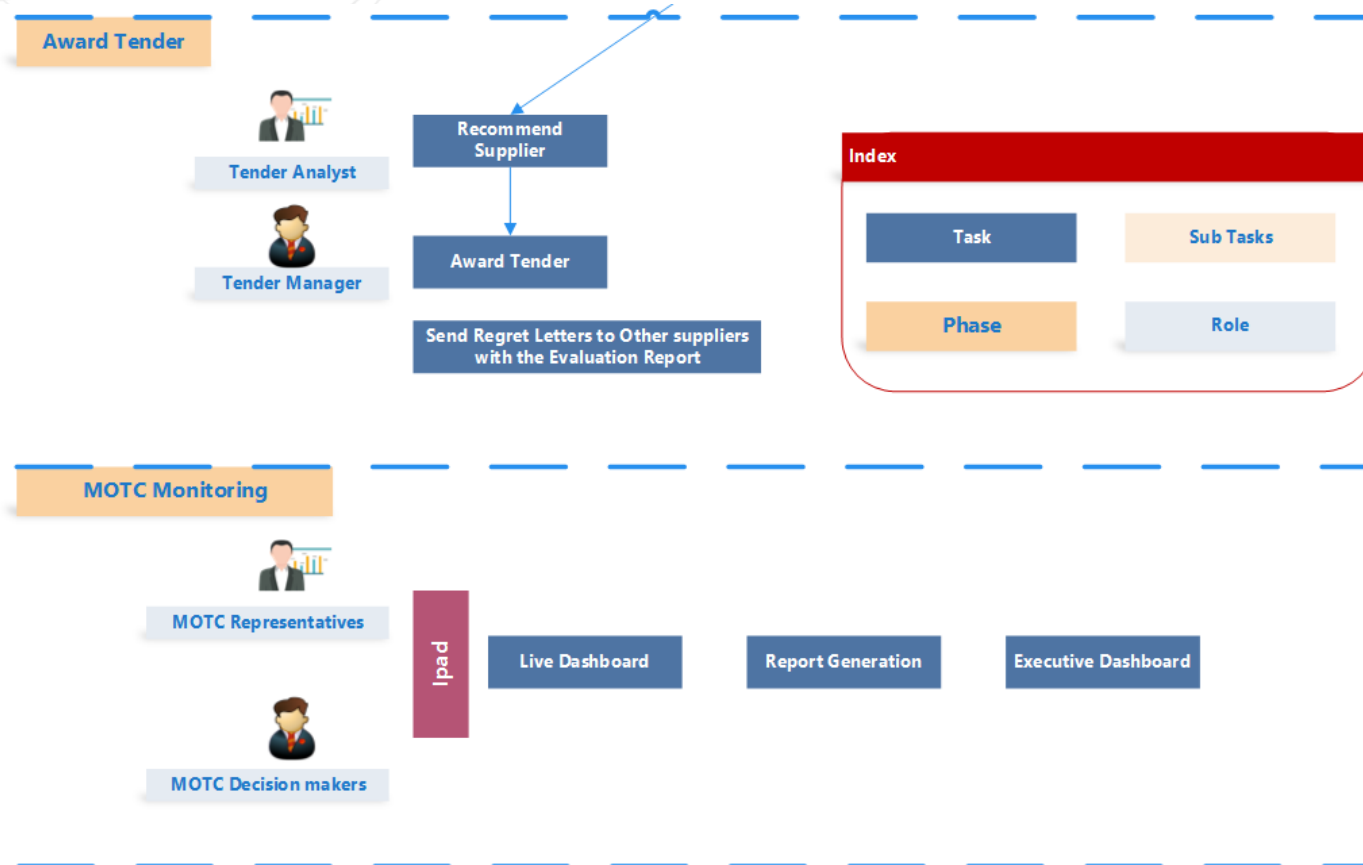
Award Tender

Tender Analyst

Recommend Supplier

Tender Manager

Award Tender

Send Regret Letters to Other suppliers with the Evaluation Report

Index

Task

Sub Tasks

Phase

Role

MOTC Monitoring

MOTC Representatives

Ipad

Live Dashboard

Report Generation

Executive Dashboard

MOTC Decision makers